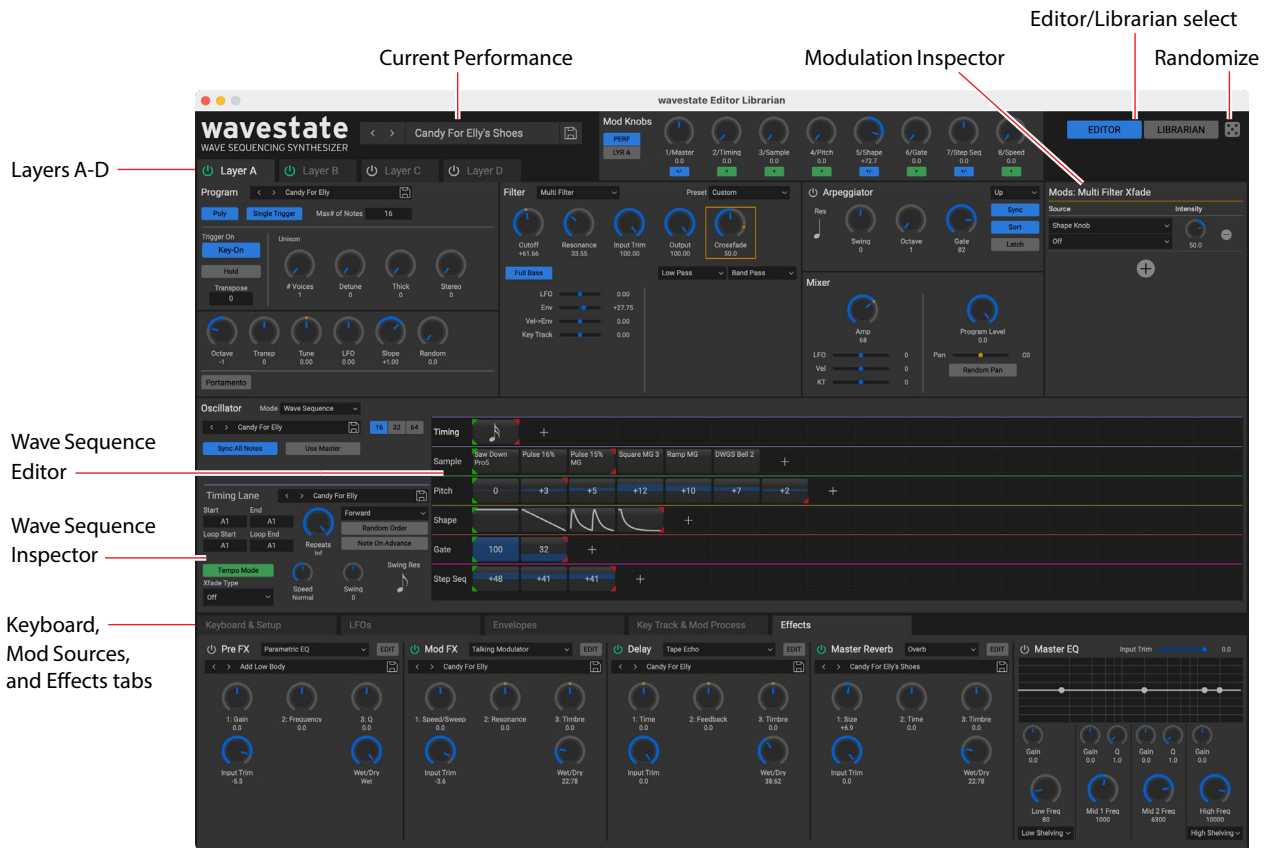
Editor/Librarian select

Current Performance

Modulation Inspector

Randomize

wavestate Editor Librarian

wavestate
WAVE SEQUENCING SYNTHESIZER

Candy For Elly's Shoes

Mod Knobs

PERF
LYR A

1/Master 0.0
2/Timing 0.0
3/Sample 0.0
4/Pitch 0.0
5/Shape +72.7
6/Gate 0.0
7/Step Seq 0.0
8/Speed 0.0

EDITOR
LIBRARIAN

Layers A-D

Layer A
Layer B
Layer C
Layer D

Program
Candy For Elly
Poly
Single Trigger
Max# of Notes 16
Trigger On
Key-On
Hold
Transpose 0
Unison
# Voices 1
Detune 0
Thick 0
Stereo 0
Octave -1
Transp 0
Tune 0.00
LFO 0.00
Slope +1.00
Random 0.0
Portamento

Filter
Multi Filter
Preset Custom
Cutoff +61.66
Resonance 33.55
Input Trim 100.00
Output 100.00
Crossfade 50.0
Full Bass
Low Pass
Band Pass
LFO 0.00
Env +27.75
Vel->Env 0.00
Key Track 0.00

Arpeggiator
Up
Res
Swing 0
Octave 1
Gate 82
Sync
Sort
Latch

Mixer
Amp 68
Program Level 0.0
LFO 0
Vel 0
KT 0
Pan C0
Random Pan

Mods: Multi Filter Xfade
Source
Intensity
Shape Knob
Off
50.0

Oscillator
Mode Wave Sequence
Candy For Elly
16 32 64
Sync All Notes
Use Master

Wave Sequence Editor

Timing
Sample
Saw Down Pro5
Pulse 16%
Pulse 15% MG
Square MG 3
Ramp MG
DWGS Bell 2
Pitch
0
+3
+5
+12
+10
+7
+2
Shape
Gate
100
32
Step Seq
+48
+41
+41

Wave Sequence Inspector

Timing Lane
Candy For Elly
Start A1
End A1
Loop Start A1
Loop End A1
Repeats Inf
Forward
Random Order
Note On Advance
Tempo Mode
Xfade Type
Off
Speed Normal
Swing 0
Swing Res

Keyboard, Mod Sources, and Effects tabs

Keyboard & Setup
LFOs
Envelopes
Key Track & Mod Process
Effects

Pre FX
Parametric EQ
EDIT
Add Low Body
1: Gain 0.0
2: Frequency 0.0
3: Q 0.0
Input Trim -5.5
Wet/Dry Wet

Mod FX
Talking Modulator
EDIT
Candy For Elly
1: Speed/Sweep 0.0
2: Resonance 0.0
3: Timbre 0.0
Input Trim -3.6
Wet/Dry 22.78

Delay
Tape Echo
EDIT
Candy For Elly
1: Time 0.0
2: Feedback 0.0
3: Timbre 0.0
Input Trim 0.0
Wet/Dry 38.62

Master Reverb
Overb
EDIT
Candy For Elly's Shoes
1: Size +6.9
2: Time 0.0
3: Timbre 0.0
Input Trim 0.0
Wet/Dry 22.78

Master EQ
Input Trim 0.0
Gain 0.0
Gain 0.0
Q 1.0
Gain 0.0
Q 1.0
Gain 0.0
Low Freq 80
Mid 1 Freq 1000
Mid 2 Freq 6300
High Freq 10000
Low Shelving
High Shelving